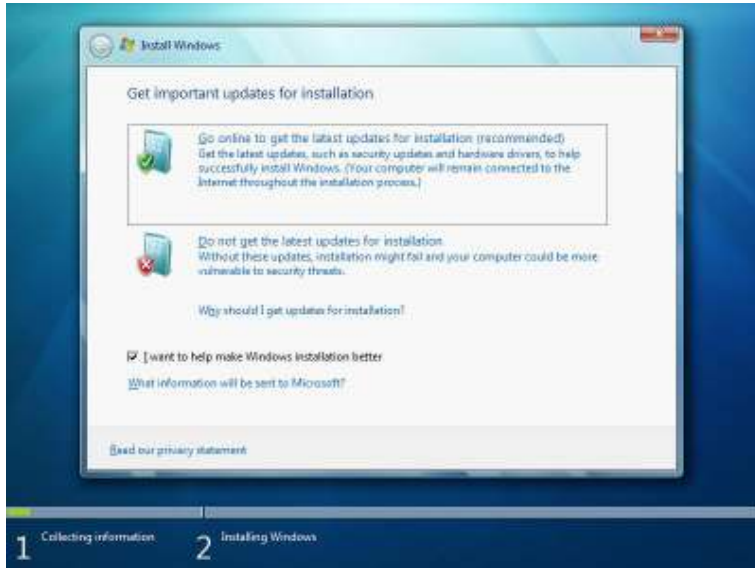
Install Windows

Get important updates for installation

Go online to get the latest updates for installation (recommended)
Get the latest updates, such as security updates and hardware drivers, to help successfully install Windows. (Your computer will remain connected to the Internet throughout the installation process.)

Do not get the latest updates for installation
Without these updates, installation might fail and your computer could be more vulnerable to security threats.

Why should I get updates for installation?

I want to help make Windows installation better

What information will be sent to Microsoft?

Read our privacy statement

1 Collecting information

2 Installing Windows